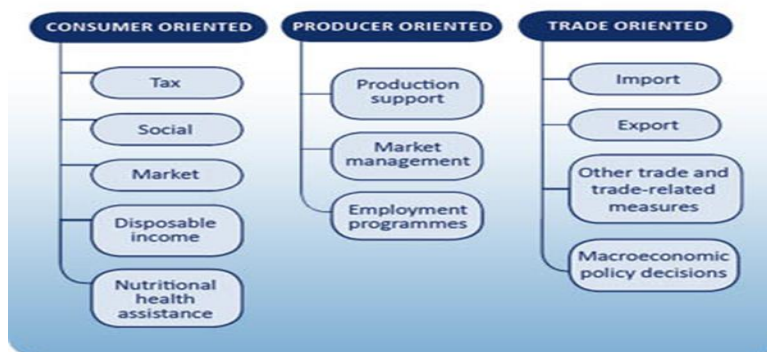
CONSUMER ORIENTED

Tax

Social

Market

Disposable income

Nutritional health assistance

PRODUCER ORIENTED

Production support

Market management

Employment programmes

TRADE ORIENTED

Import

Export

Other trade and trade-related measures

Macroeconomic policy decisions